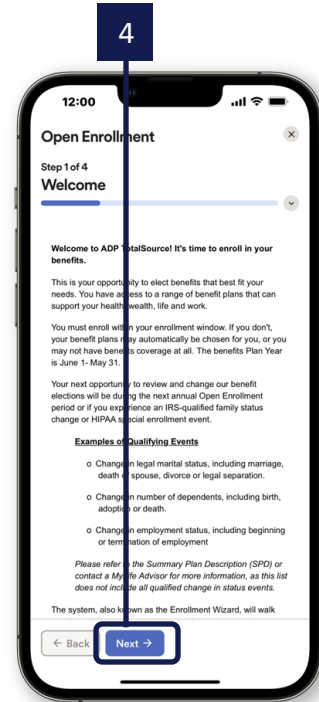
4

12:00

Open Enrollment

Step 1 of 4

Welcome

Welcome to ADP TotalSource! It's time to enroll in your benefits.

This is your opportunity to elect benefits that best fit your needs. You have access to a range of benefit plans that can support your health, wealth, life and work.

You must enroll within your enrollment window. If you don't, your benefit plans may automatically be chosen for you, or you may not have benefits coverage at all. The benefits Plan Year is June 1- May 31.

Your next opportunity to review and change our benefit elections will be during the next annual Open Enrollment period or if you experience an IRS-qualified family status change or HIPAA special enrollment event.

Examples of Qualifying Events

o Change in legal marital status, including marriage, death of spouse, divorce or legal separation.

o Change in number of dependents, including birth, adoption or death.

o Change in employment status, including beginning or termination of employment

Please refer to the Summary Plan Description (SPD) or contact a MyLife Advisor for more information, as this list does not include all qualified change in status events.

The system, also known as the Enrollment Wizard, will walk

← Back

Next →